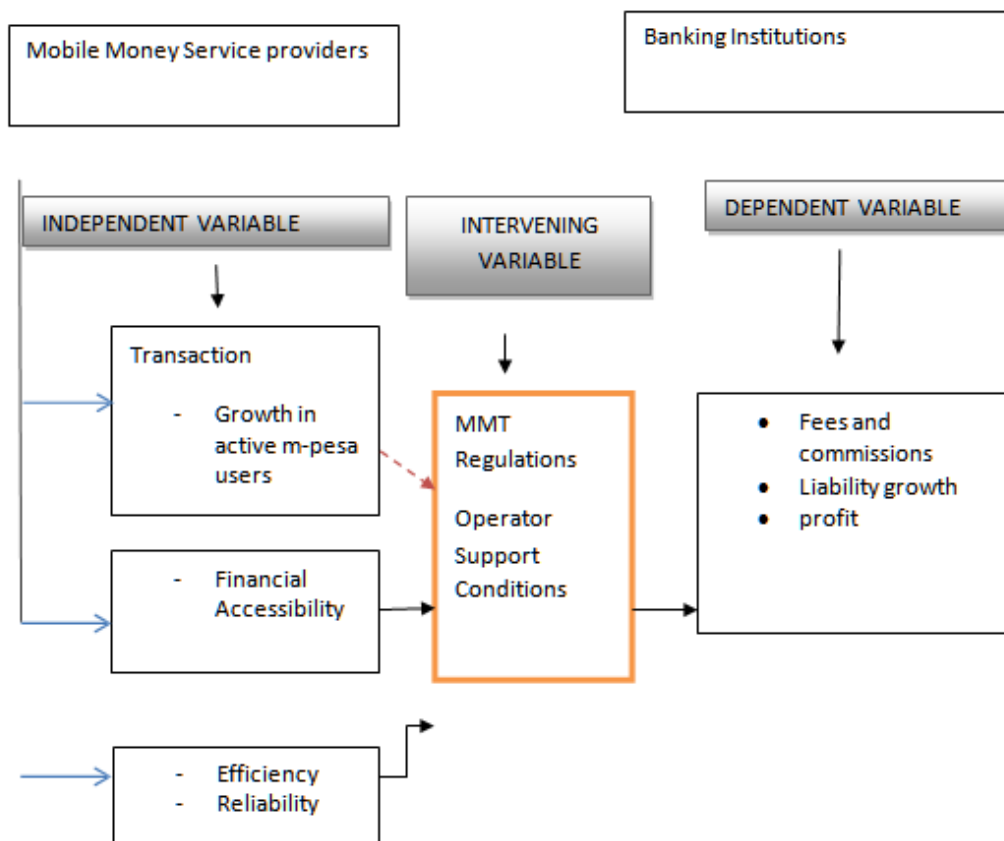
Mobile Money Service providers

Banking Institutions

INDEPENDENT VARIABLE

INTERVENING VARIABLE

DEPENDENT VARIABLE

Transaction

- Growth in active m-pesa users

- Financial Accessibility

- Efficiency
- Reliability

MMT Regulations

Operator Support Conditions

- Fees and commissions
- Liability growth
- profit